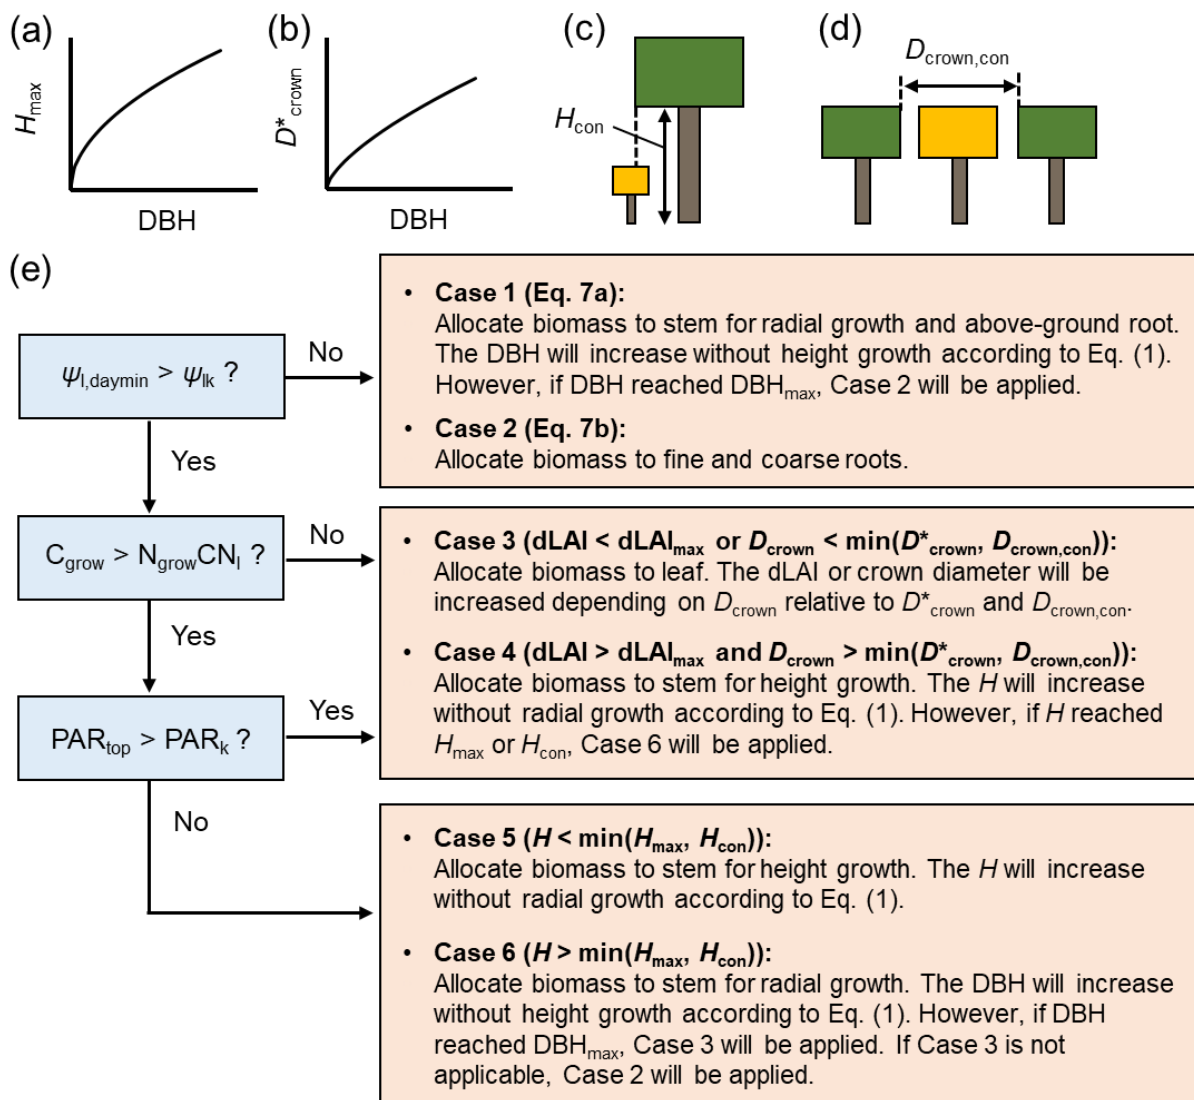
(a) $H_{max}$ DBH

(b) $D^*_{crown}$ DBH

(c) $H_{con}$

(d) $D_{crown,con}$

(e)

$\psi_{l,daymin} > \psi_{lk}$ ?

No

Yes

$C_{grow} > N_{grow}CN_l$ ?

No

Yes

$PAR_{top} > PAR_k$ ?

Yes

No

• **Case 1 (Eq. 7a):**
Allocate biomass to stem for radial growth and above-ground root. The DBH will increase without height growth according to Eq. (1). However, if DBH reached $DBH_{max}$, Case 2 will be applied.

• **Case 2 (Eq. 7b):**
Allocate biomass to fine and coarse roots.

• **Case 3 (dLAI < $dLAI_{max}$ or $D_{crown}$ < min($D^*_{crown}$, $D_{crown,con}$)):**
Allocate biomass to leaf. The dLAI or crown diameter will be increased depending on $D_{crown}$ relative to $D^*_{crown}$ and $D_{crown,con}$.

• **Case 4 (dLAI > $dLAI_{max}$ and $D_{crown}$ > min($D^*_{crown}$, $D_{crown,con}$)):**
Allocate biomass to stem for height growth. The $H$ will increase without radial growth according to Eq. (1). However, if $H$ reached $H_{max}$ or $H_{con}$, Case 6 will be applied.

• **Case 5 ($H$ < min($H_{max}$, $H_{con}$)):**
Allocate biomass to stem for height growth. The $H$ will increase without radial growth according to Eq. (1).

• **Case 6 ($H$ > min($H_{max}$, $H_{con}$)):**
Allocate biomass to stem for radial growth. The DBH will increase without height growth according to Eq. (1). However, if DBH reached $DBH_{max}$, Case 3 will be applied. If Case 3 is not applicable, Case 2 will be applied.